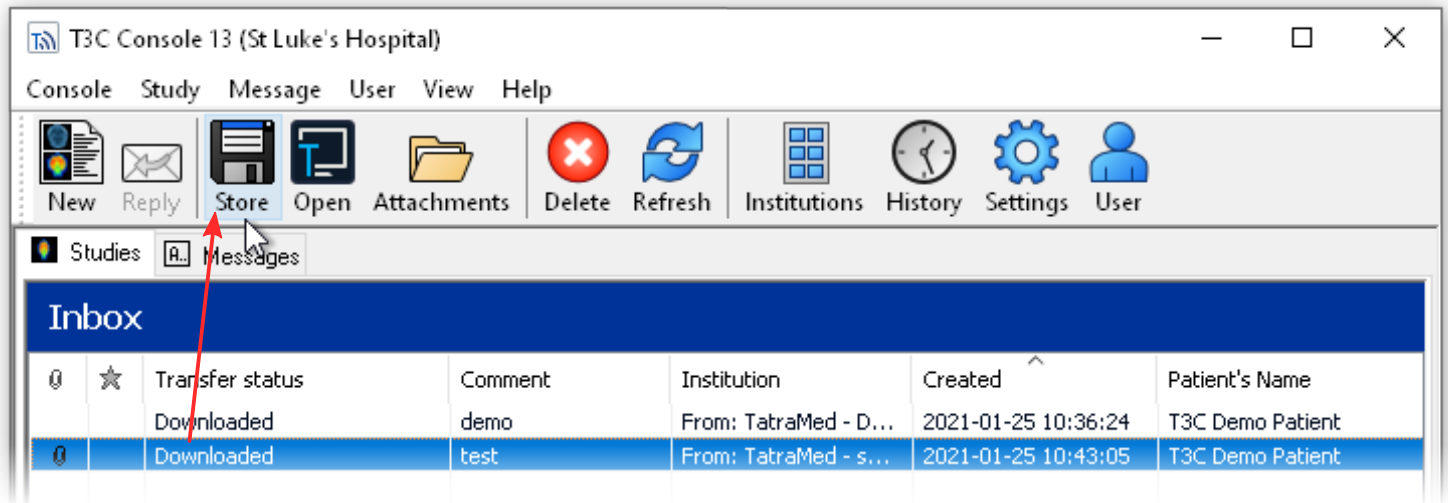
T3C Console 13 (St Luke's Hospital)

Console Study Message User View Help

New Reply Store Open Attachments Delete Refresh Institutions History Settings User

Studies Messages

Inbox

| | | Transfer status | Comment | Institution | Created | Patient's Name |
|---|---|---|---|---|---|---|
| | | Downloaded | demo | From: TatraMed - D... | 2021-01-25 10:36:24 | T3C Demo Patient |
| | | Downloaded | test | From: TatraMed - s... | 2021-01-25 10:43:05 | T3C Demo Patient |